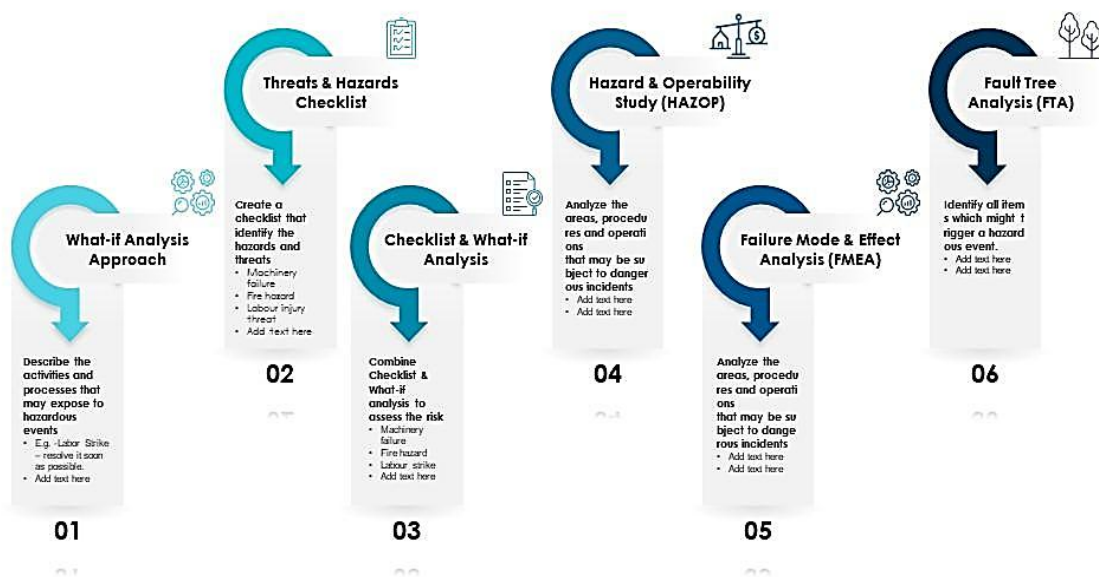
What-if Analysis Approach

Describe the activities and processes that may expose to hazardous events

- E.g. -Labor Strike – resolve it soon as possible.
- Add text here

01

Threats & Hazards Checklist

Create a checklist that identify the hazards and threats

- Machinery failure
- Fire hazard
- Labour injury threat
- Add text here

02

Checklist & What-if Analysis

Combine Checklist & What-if analysis to assess the risk

- Machinery failure
- Fire hazard
- Labour strike
- Add text here

03

Hazard & Operability Study (HAZOP)

Analyze the areas, procedu res and operati ons that may be su bject to danger ous incidents

- Add text here
- Add text here

04

Failure Mode & Effect Analysis (FMEA)

Analyze the areas, procedu res and operati ons that may be su bject to dange rous incidents

- Add text here
- Add text here

05

Fault Tree Analysis (FTA)

Identify all item s which might t rigger a hazard ous event.

- Add text here
- Add text here

06